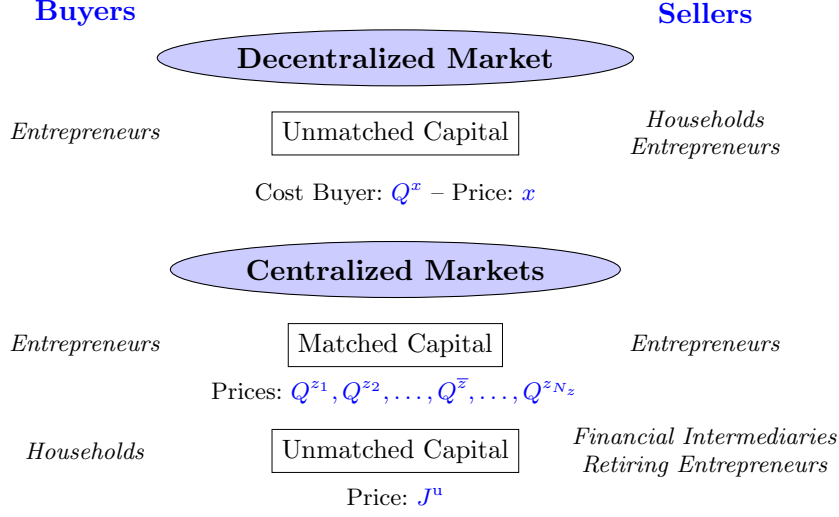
Buyers

Sellers

Decentralized Market

Entrepreneurs

Unmatched Capital

Households
Entrepreneurs

Cost Buyer: $Q^x$ – Price: $x$

Centralized Markets

Entrepreneurs

Matched Capital

Entrepreneurs

Prices: $Q^{z_1}, Q^{z_2}, \ldots, Q^{\overline{z}}, \ldots, Q^{z_{N_z}}$

Households

Unmatched Capital

Financial Intermediaries
Retiring Entrepreneurs

Price: $J^{\mathrm{u}}$